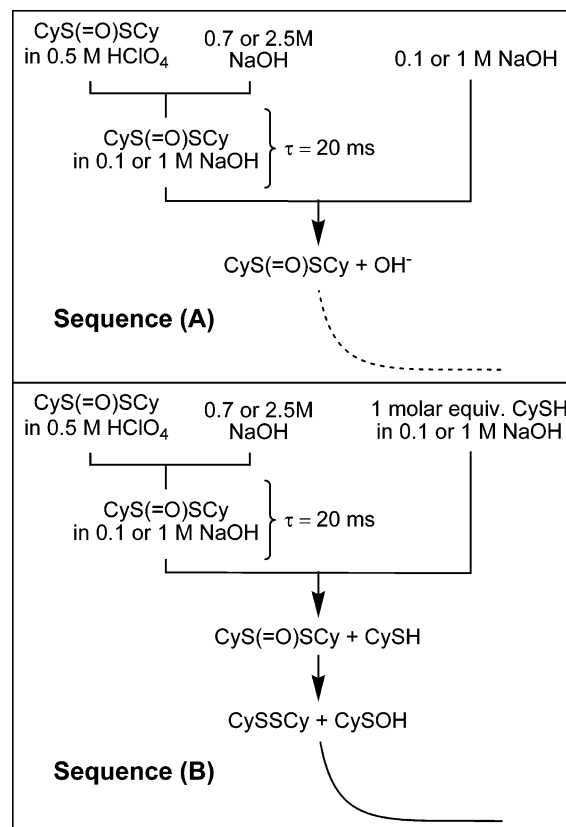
CyS(=O)SCy in 0.5 M $HClO_4$

0.7 or 2.5M NaOH

0.1 or 1 M NaOH

CyS(=O)SCy in 0.1 or 1 M NaOH

$\tau$ = 20 ms

CyS(=O)SCy + $OH^-$

Sequence (A)

CyS(=O)SCy in 0.5 M $HClO_4$

0.7 or 2.5M NaOH

1 molar equiv. CySH in 0.1 or 1 M NaOH

CyS(=O)SCy in 0.1 or 1 M NaOH

$\tau$ = 20 ms

CyS(=O)SCy + CySH

CySSCy + CySOH

Sequence (B)